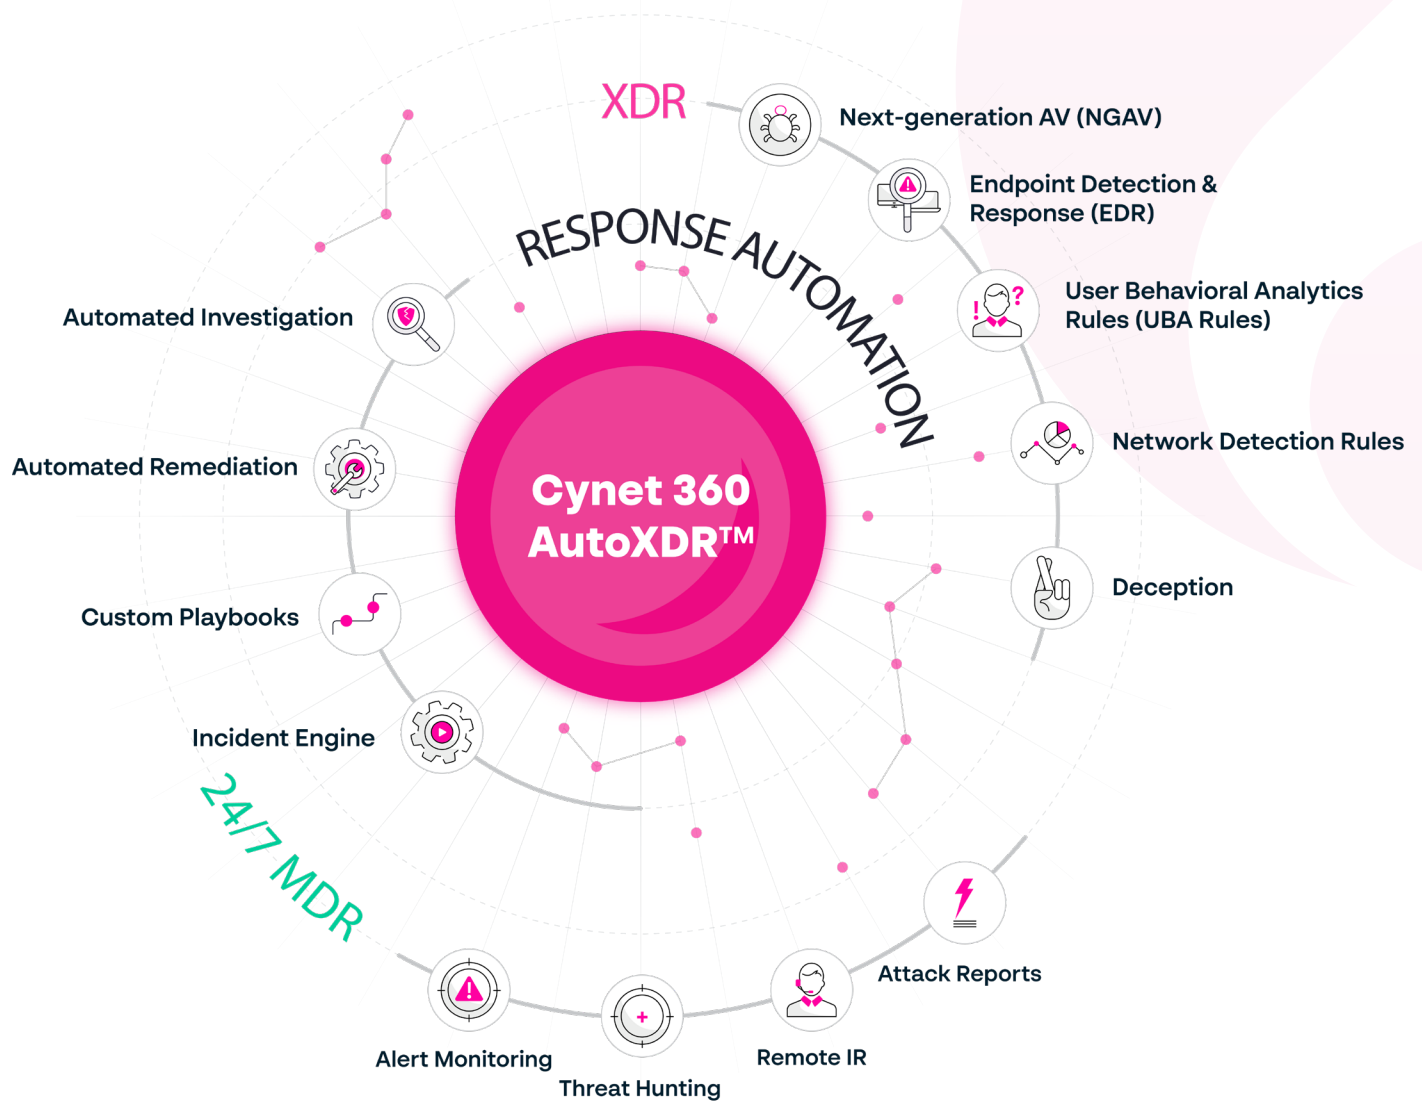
XDR

Next-generation AV (NGAV)

Endpoint Detection & Response (EDR)

User Behavioral Analytics Rules (UBA Rules)

Network Detection Rules

Deception

RESPONSE AUTOMATION

Automated Investigation

Automated Remediation

Custom Playbooks

Incident Engine

Cynet 360 AutoXDR™

24/7 MDR

Attack Reports

Alert Monitoring

Threat Hunting

Remote IR